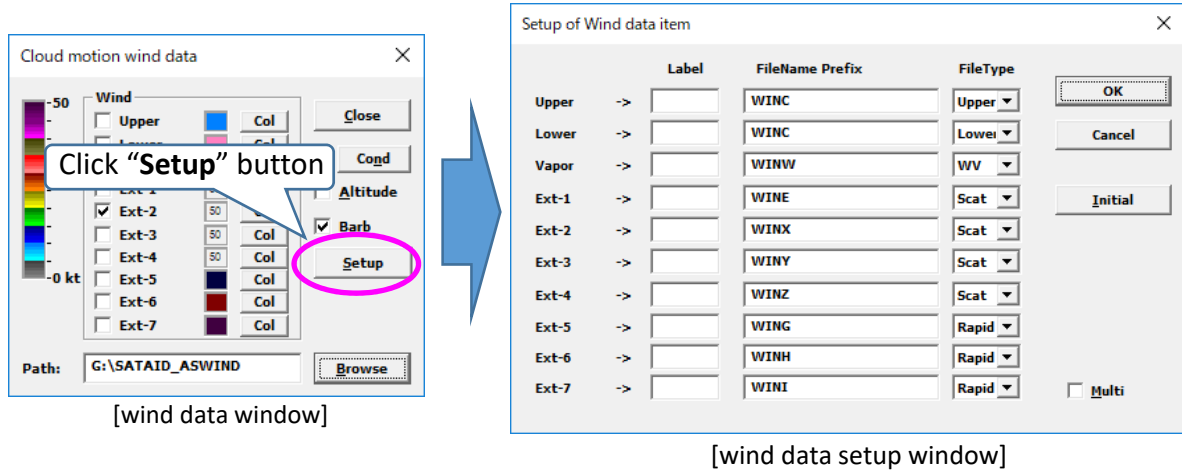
Cloud motion wind data

-50

-0 kt

Wind

Upper Col

Lower Col

Ext-1

Ext-2 50

Ext-3 50 Col

Ext-4 50 Col

Ext-5 Col

Ext-6 Col

Ext-7 Col

Close

Cond

Altitude

Barb

Setup

Click “**Setup**” button

Path: G:\SATAID_ASWIND Browse

[wind data window]

Setup of Wind data item

| | | Label | FileName Prefix | FileType |
|---|---|---|---|---|
| Upper | -> | | WINC | Upper |
| Lower | -> | | WINC | Lower |
| Vapor | -> | | WINW | WV |
| Ext-1 | -> | | WINE | Scat |
| Ext-2 | -> | | WINX | Scat |
| Ext-3 | -> | | WINY | Scat |
| Ext-4 | -> | | WINZ | Scat |
| Ext-5 | -> | | WING | Rapid |
| Ext-6 | -> | | WINH | Rapid |
| Ext-7 | -> | | WINI | Rapid |

OK

Cancel

Initial

Multi

[wind data setup window]